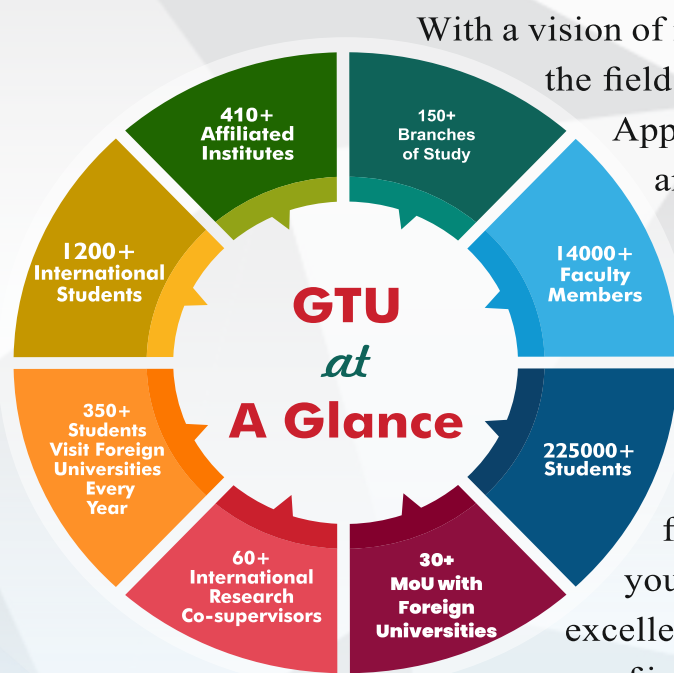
With a vision of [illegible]
the field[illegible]
App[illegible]
a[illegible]

410+
Affiliated
Institutes

150+
Branches
of Study

1200+
International
Students

14000+
Faculty
Members

GTU
at
A Glance

350+
Students
Visit Foreign
Universities
Every
Year

225000+
Students

60+
International
Research
Co-supervisors

30+
MoU with
Foreign
Universities

f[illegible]
you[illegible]
excelle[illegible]
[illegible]